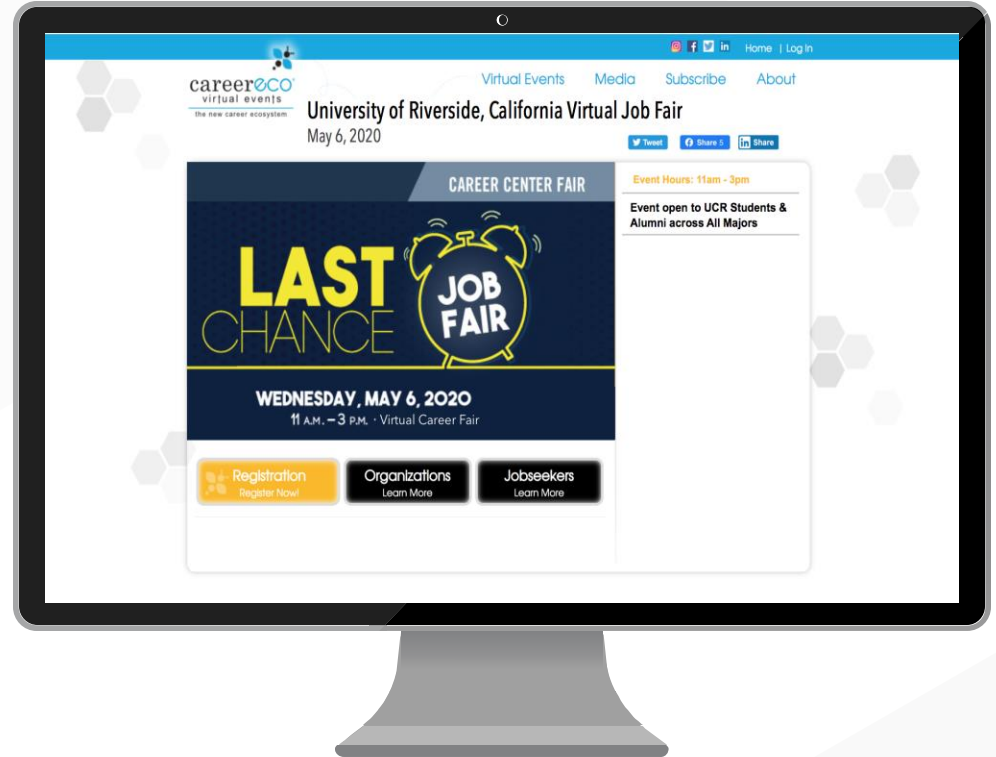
Home | Log In

careereco
virtual events
the new career ecosystem

Virtual Events Media Subscribe About

University of Riverside, California Virtual Job Fair
May 6, 2020

Tweet Share 5 Share

CAREER CENTER FAIR

LAST CHANCE JOB FAIR

WEDNESDAY, MAY 6, 2020
11 A.M. – 3 P.M. · Virtual Career Fair

Registration
Register Now!

Organizations
Learn More

Jobseekers
Learn More

Event Hours: 11am - 3pm

Event open to UCR Students & Alumni across All Majors